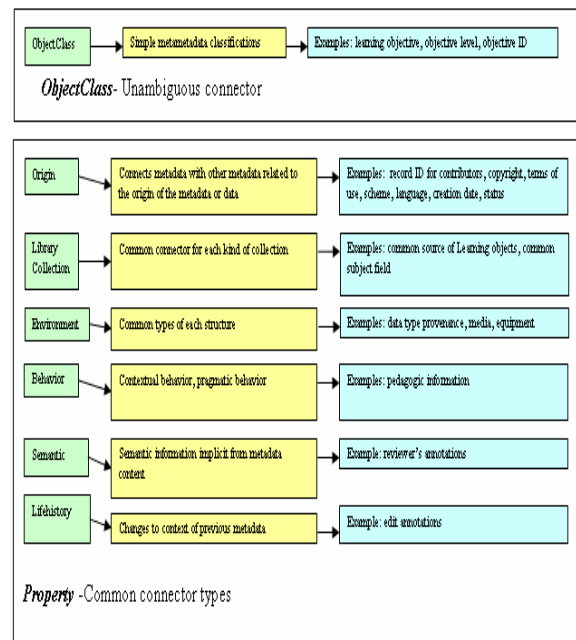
ObjectClass

Simple metametadata classifications

Examples: learning objective, objective level, objective ID

*ObjectClass*- Unambiguous connector

Origin

Connects metadata with other metadata related to the origin of the metadata or data

Examples: record ID for contributors, copyright, terms of use, scheme, language, creation date, status

Library Collection

Common connector for each kind of collection

Examples: common source of Learning objects, common subject field

Environment

Common types of each structure

Examples: data type provenance, media, equipment

Behavior

Contextual behavior, pragmatic behavior

Examples: pedagogic information

Semantic

Semantic information implicit from metadata content

Example: reviewer's annotations

Lifehistory

Changes to context of previous metadata

Example: edit annotations

*Property* -Common connector types